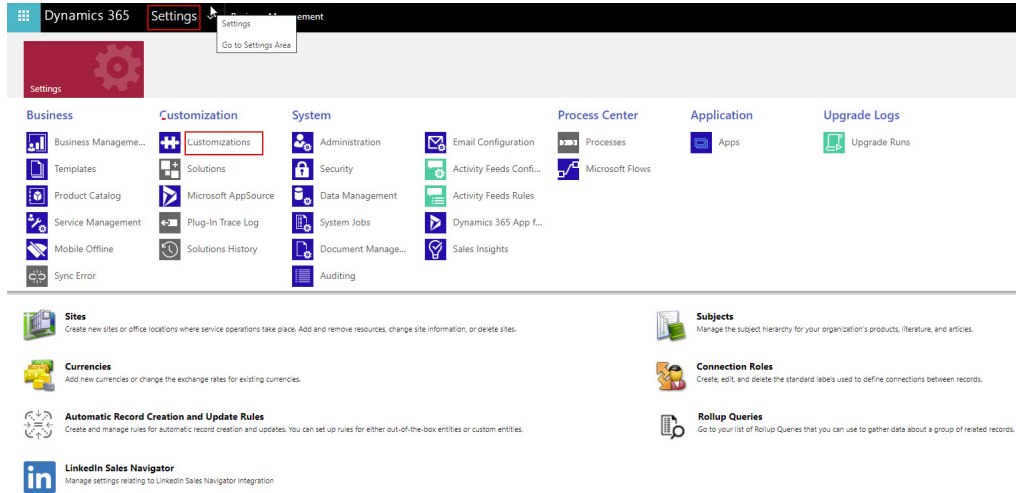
Dynamics 365 Settings Business Management

Settings

Go to Settings Area

Settings

Business
Business Manageme...
Templates
Product Catalog
Service Management
Mobile Offline
Sync Error

Customization
Customizations
Solutions
Microsoft AppSource
Plug-In Trace Log
Solutions History

System
Administration
Security
Data Management
System Jobs
Document Manage...
Auditing
Email Configuration
Activity Feeds Confi...
Activity Feeds Rules
Dynamics 365 App f...
Sales Insights

Process Center
Processes
Microsoft Flows

Application
Apps

Upgrade Logs
Upgrade Runs

Sites
Create new sites or office locations where service operations take place. Add and remove resources, change site information, or delete sites.

Currencies
Add new currencies or change the exchange rates for existing currencies.

Automatic Record Creation and Update Rules
Create and manage rules for automatic record creation and updates. You can set up rules for either out-of-the-box entities or custom entities.

LinkedIn Sales Navigator
Manage settings relating to LinkedIn Sales Navigator Integration

Subjects
Manage the subject hierarchy for your organization's products, literature, and articles.

Connection Roles
Create, edit, and delete the standard labels used to define connections between records.

Rollup Queries
Go to your list of Rollup Queries that you can use to gather data about a group of related records.